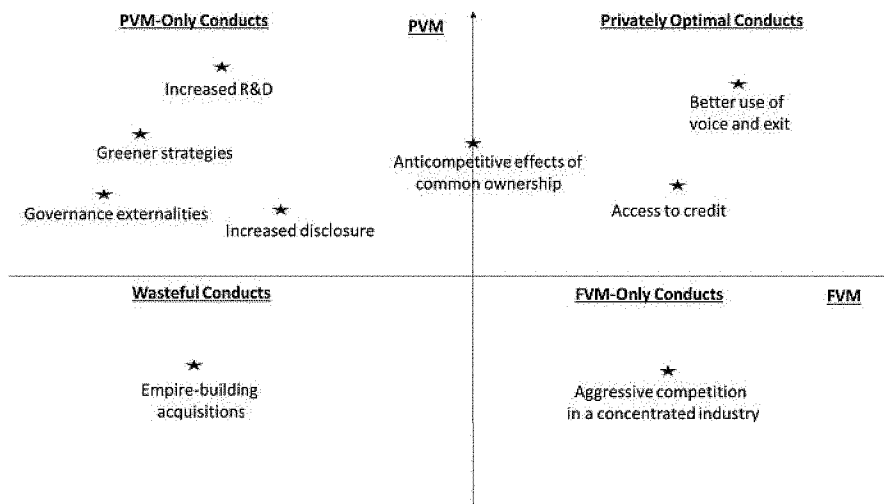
PVM-Only Conducts

PVM

Privately Optimal Conducts

Increased R&D

Better use of voice and exit

Greener strategies

Anticompetitive effects of common ownership

Access to credit

Governance externalities

Increased disclosure

Wasteful Conducts

FVM-Only Conducts

FVM

Empire-building acquisitions

Aggressive competition in a concentrated industry